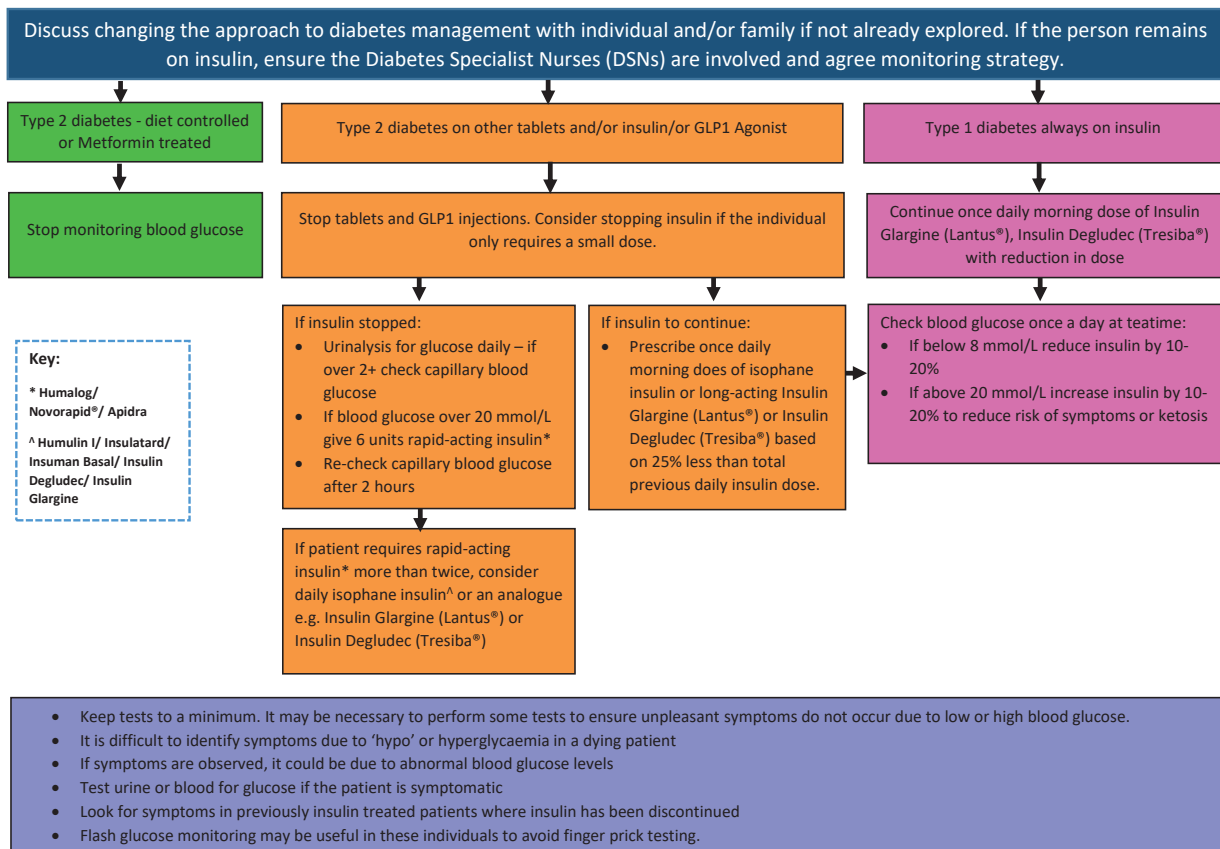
Discuss changing the approach to diabetes management with individual and/or family if not already explored. If the person remains on insulin, ensure the Diabetes Specialist Nurses (DSNs) are involved and agree monitoring strategy.

Type 2 diabetes - diet controlled or Metformin treated

Stop monitoring blood glucose

Type 2 diabetes on other tablets and/or insulin/or GLP1 Agonist

Stop tablets and GLP1 injections. Consider stopping insulin if the individual only requires a small dose.

If insulin stopped:
- Urinalysis for glucose daily – if over 2+ check capillary blood glucose
- If blood glucose over 20 mmol/L give 6 units rapid-acting insulin*
- Re-check capillary blood glucose after 2 hours

If patient requires rapid-acting insulin* more than twice, consider daily isophane insulin^ or an analogue e.g. Insulin Glargine (Lantus®) or Insulin Degludec (Tresiba®)

If insulin to continue:
- Prescribe once daily morning does of isophane insulin or long-acting Insulin Glargine (Lantus®) or Insulin Degludec (Tresiba®) based on 25% less than total previous daily insulin dose.

Type 1 diabetes always on insulin

Continue once daily morning dose of Insulin Glargine (Lantus®), Insulin Degludec (Tresiba®) with reduction in dose

Check blood glucose once a day at teatime:
- If below 8 mmol/L reduce insulin by 10-20%
- If above 20 mmol/L increase insulin by 10-20% to reduce risk of symptoms or ketosis

Key:
* Humalog/ Novorapid®/ Apidra
^ Humulin I/ Insulatard/ Insuman Basal/ Insulin Degludec/ Insulin Glargine

- Keep tests to a minimum. It may be necessary to perform some tests to ensure unpleasant symptoms do not occur due to low or high blood glucose.
- It is difficult to identify symptoms due to ‘hypo’ or hyperglycaemia in a dying patient
- If symptoms are observed, it could be due to abnormal blood glucose levels
- Test urine or blood for glucose if the patient is symptomatic
- Look for symptoms in previously insulin treated patients where insulin has been discontinued
- Flash glucose monitoring may be useful in these individuals to avoid finger prick testing.